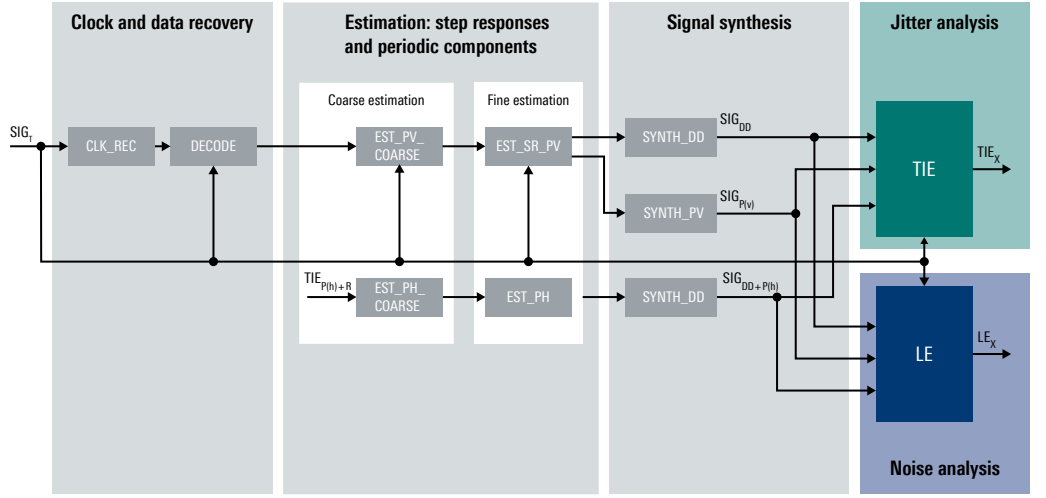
Clock and data recovery

Estimation: step responses and periodic components

Signal synthesis

Jitter analysis

$SIG_T$

CLK_REC

DECODE

Coarse estimation

EST_PV_COARSE

Fine estimation

EST_SR_PV

SYNTH_DD

$SIG_{DD}$

TIE

$TIE_X$

SYNTH_PV

$SIG_{P(v)}$

$TIE_{P(h)+R}$

EST_PH_COARSE

EST_PH

SYNTH_DD

$SIG_{DD+P(h)}$

LE

$LE_X$

Noise analysis